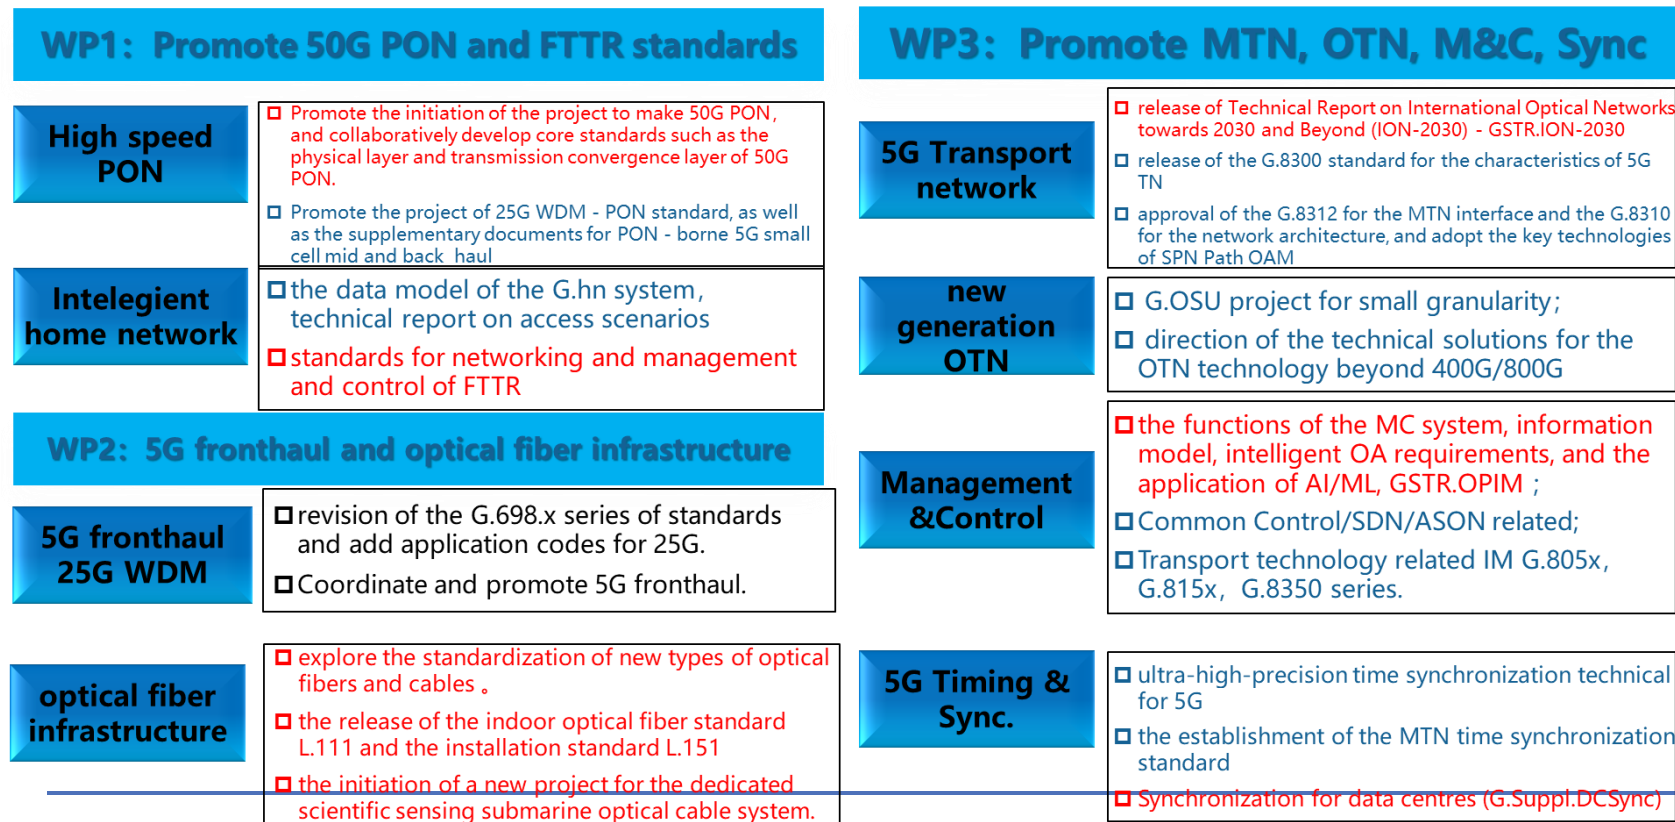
WP1: Promote 50G PON and FTTR standards

High speed PON

□ Promote the initiation of the project to make 50G PON, and collaboratively develop core standards such as the physical layer and transmission convergence layer of 50G PON.

□ Promote the project of 25G WDM - PON standard, as well as the supplementary documents for PON - borne 5G small cell mid and back haul

Intelegient home network

□ the data model of the G.hn system, technical report on access scenarios

□ standards for networking and management and control of FTTR

WP2: 5G fronthaul and optical fiber infrastructure

5G fronthaul 25G WDM

□ revision of the G.698.x series of standards and add application codes for 25G.

□ Coordinate and promote 5G fronthaul.

optical fiber infrastructure

□ explore the standardization of new types of optical fibers and cables。

□ the release of the indoor optical fiber standard L.111 and the installation standard L.151

□ the initiation of a new project for the dedicated scientific sensing submarine optical cable system.

WP3: Promote MTN, OTN, M&C, Sync

5G Transport network

□ release of Technical Report on International Optical Networks towards 2030 and Beyond (ION-2030) - GSTR.ION-2030

□ release of the G.8300 standard for the characteristics of 5G TN

□ approval of the G.8312 for the MTN interface and the G.8310 for the network architecture, and adopt the key technologies of SPN Path OAM

new generation OTN

□ G.OSU project for small granularity;

□ direction of the technical solutions for the OTN technology beyond 400G/800G

Management &Control

□ the functions of the MC system, information model, intelligent OA requirements, and the application of AI/ML, GSTR.OPIM ;

□ Common Control/SDN/ASON related;

□ Transport technology related IM G.805x, G.815x, G.8350 series.

5G Timing & Sync.

□ ultra-high-precision time synchronization technical for 5G

□ the establishment of the MTN time synchronization standard

□ Synchronization for data centres (G.Suppl.DCSync)